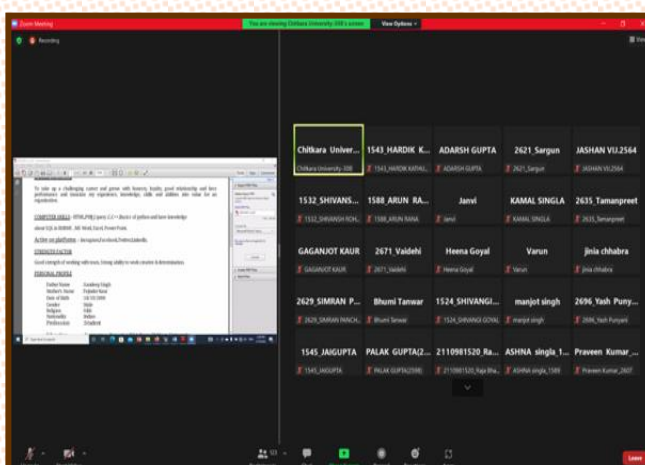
Zoom Meeting

You are viewing Chitkara University 008's screen

View Options

Recording

To take up a challenging career and grow with honesty, loyalty, good relationship and best performance and translate my experience, knowledge, skills and abilities into value for an organization.

COMPUTER SKILLS : HTML,PHP,(core), C,C++,Basics of python and have knowledge about SQL in RDBMS , MS Word, Excel, Power Point.

Active on platforms : Instagram,Facebook,Twitter,LinkedIn.

STRENGTH FACTOR

Good strength of working with team, Strong ability to work creative & determination.

PERSONAL PROFILE

Father Name
Mother's Name
Date of Birth
Gender
Religion
Nationality
Languages
Professional

Chitkara Univer...
Chitkara University 008

1543_HARDIK K...
1543_HARDIK KATHU...

ADARSH GUPTA
ADARSH GUPTA

2621_Sargun
2621_Sargun

JASHAN VIJ.2564
JASHAN VIJ.2564

1532_SHIVANS...
1532_SHIVANSH ROH...

1588_ARUN RA...
1588_ARUN RANA

Janvi
Janvi

KAMAL SINGLA
KAMAL SINGLA

2635_Tamanpreet
2635_Tamanpreet

GAGANJOT KAUR
GAGANJOT KAUR

2671_Vaidehi
2671_Vaidehi

Heena Goyal
Heena Goyal

Varun
Varun

jinia chhabra
jinia chhabra

2629_SIMRAN P...
2629_SIMRAN PANCH...

Bhumi Tanwar
Bhumi Tanwar

1524_SHIVANGI...
1524_SHIVANGI GOYAL

manjot singh
manjot singh

2696_Yash Puny...
2696_Yash Punyani

1545_JAIGUPTA
1545_JAIGUPTA

PALAK GUPTA(2...
PALAK GUPTA(2598)

2110981520_Ra...
2110981520_Raja Bha...

ASHNA singla_1...
ASHNA singla_1588

Praveen Kumar_...
Praveen Kumar_2607

53

Leave